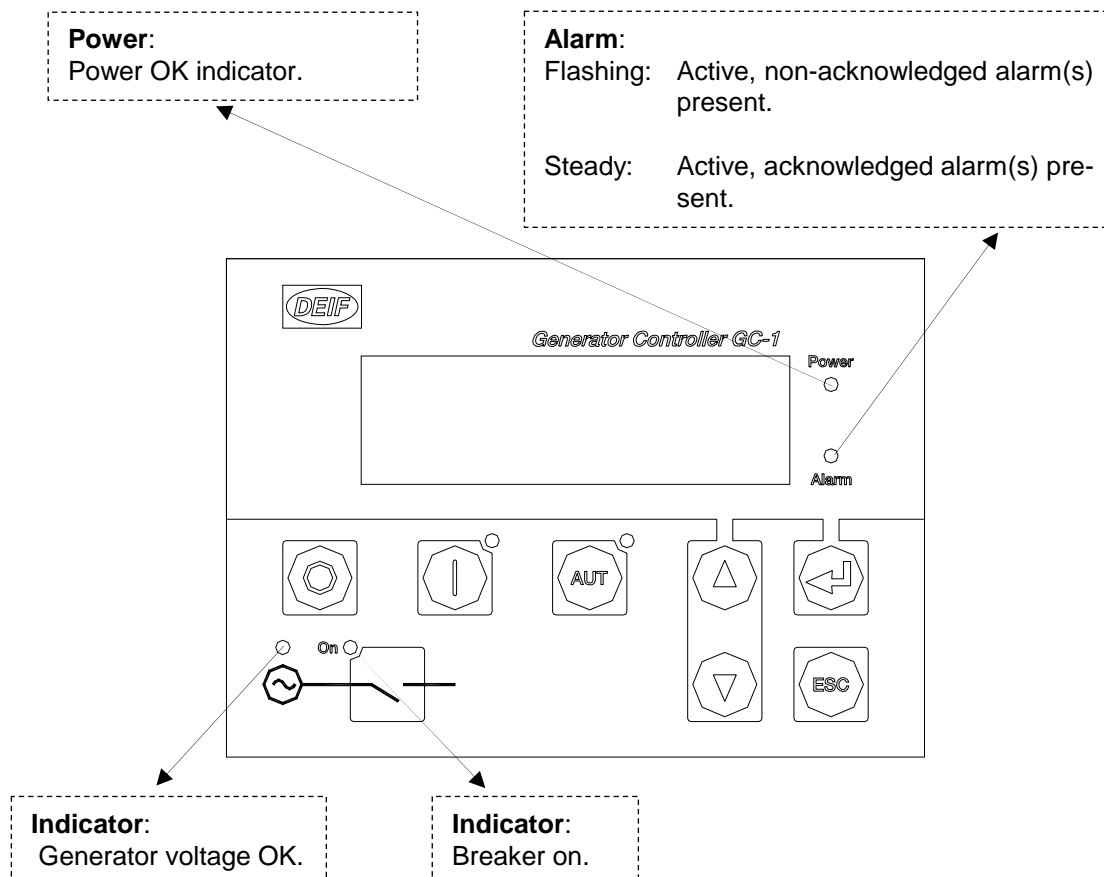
**Power**:
Power OK indicator.

**Alarm**:
Flashing: Active, non-acknowledged alarm(s) present.

Steady: Active, acknowledged alarm(s) present.

DEIF

Generator Controller GC-1

Power

Alarm

AUT

ESC

On

**Indicator**:
Generator voltage OK.

**Indicator**:
Breaker on.